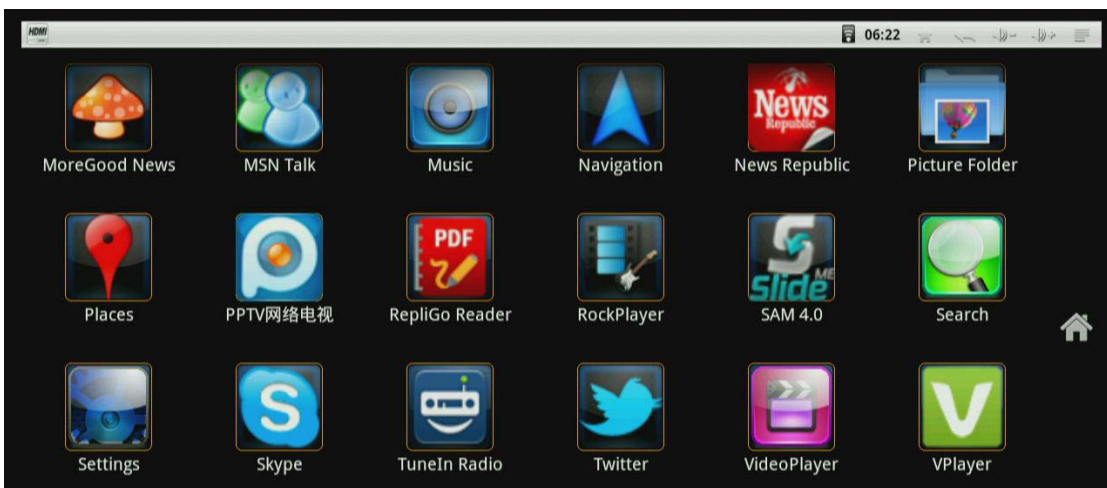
HDMI

06:22

News Republic

PDF

S

Slide ME

MoreGood News
MSN Talk
Music
Navigation
News Republic
Picture Folder

Places
PPTV网络电视
RepliGo Reader
RockPlayer
SAM 4.0
Search

Settings
Skype
TuneIn Radio
Twitter
VideoPlayer
VPlayer